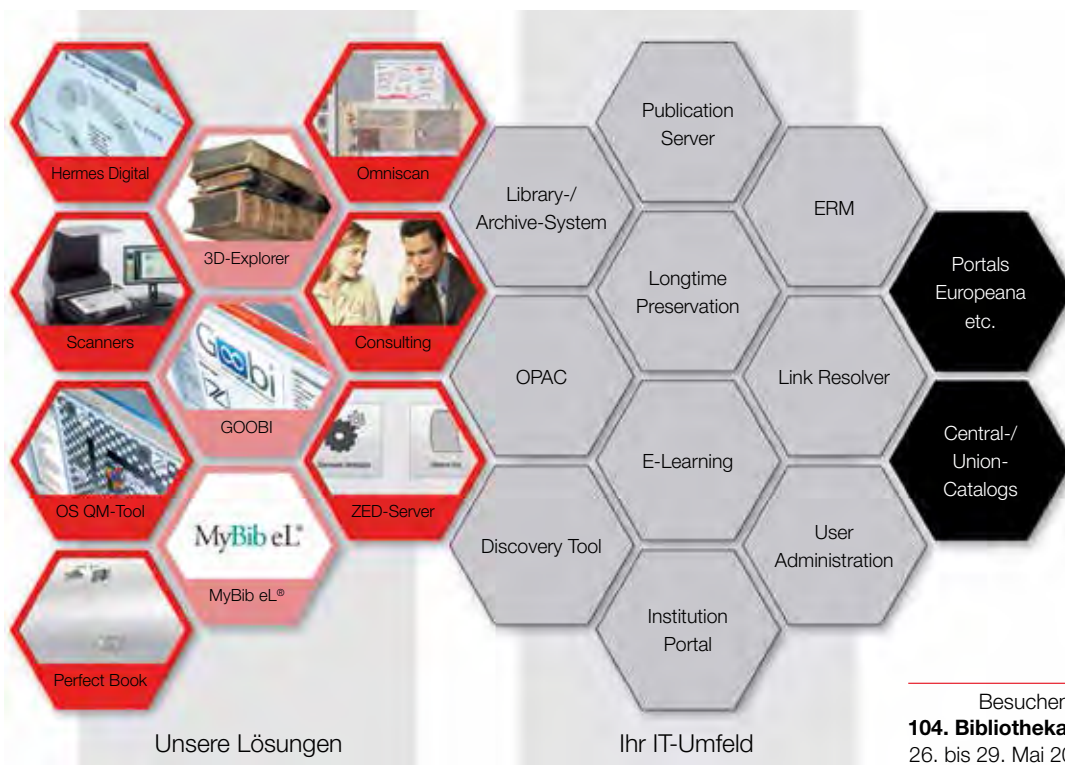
Hermes Digital

3D-Explorer

Omniscan

Scanners

Consulting

GOOBI

OS QM-Tool

ZED-Server

MyBib eL®

MyBib eL®

Perfect Book

Publication Server

Library-/ Archive-System

ERM

Longtime Preservation

Portals Europeana etc.

OPAC

Link Resolver

E-Learning

Central-/ Union-Catalogs

Discovery Tool

User Administration

Institution Portal

Unsere Lösungen

Ihr IT-Umfeld

Besucher
**104. Bibliotheka**
26. bis 29. Mai 20